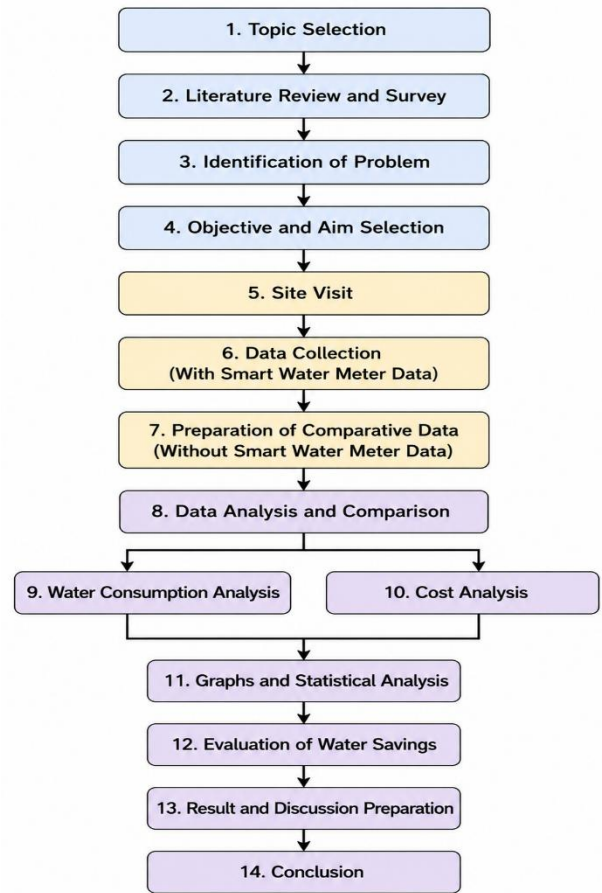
1. Topic Selection

2. Literature Review and Survey

3. Identification of Problem

4. Objective and Aim Selection

5. Site Visit

6. Data Collection (With Smart Water Meter Data)

7. Preparation of Comparative Data (Without Smart Water Meter Data)

8. Data Analysis and Comparison

9. Water Consumption Analysis

10. Cost Analysis

11. Graphs and Statistical Analysis

12. Evaluation of Water Savings

13. Result and Discussion Preparation

14. Conclusion